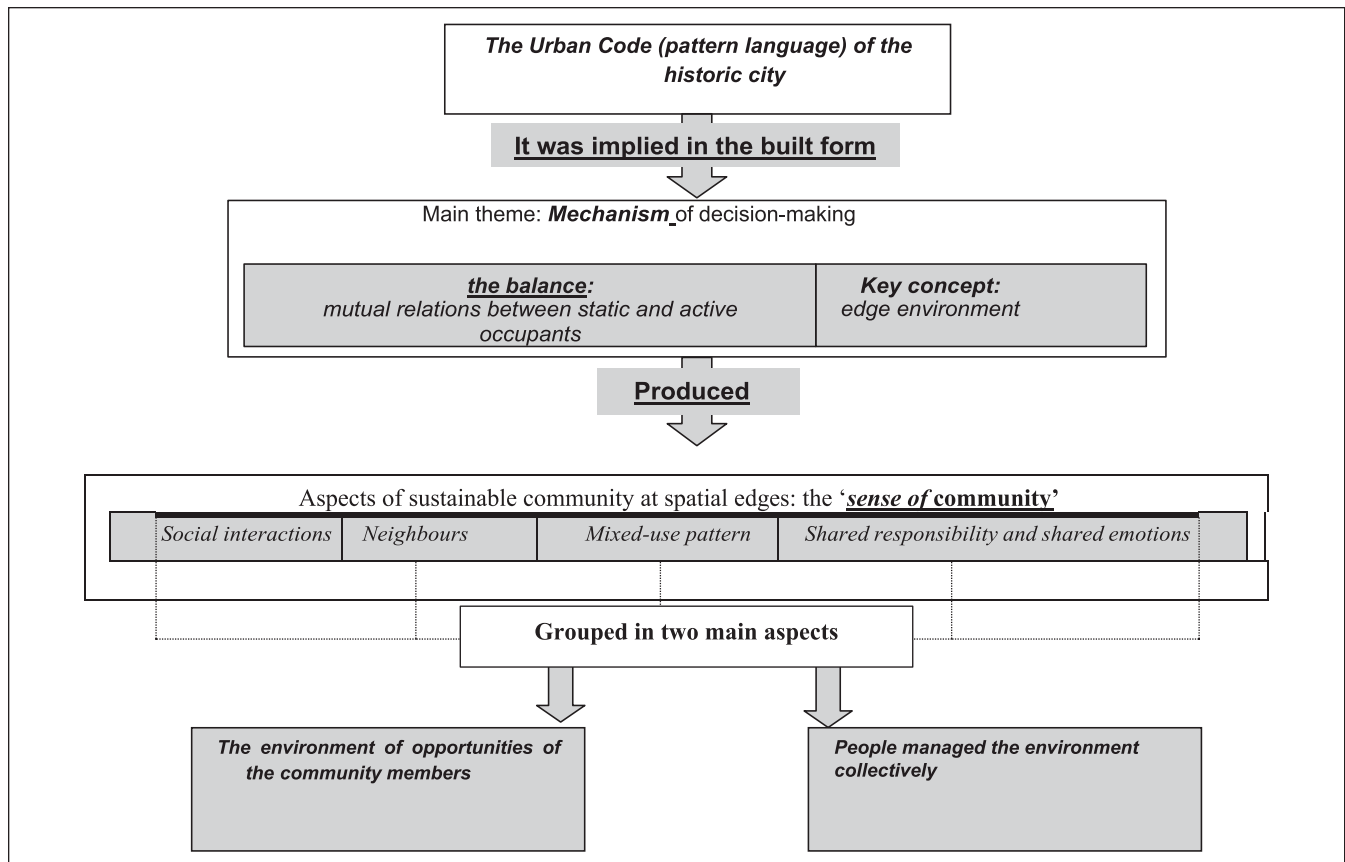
The Urban Code (pattern language) of the historic city

It was implied in the built form

Main theme: Mechanism of decision-making

the balance: mutual relations between static and active occupants

Key concept: edge environment

Produced

Aspects of sustainable community at spatial edges: the 'sense of community'

Social interactions

Neighbours

Mixed-use pattern

Shared responsibility and shared emotions

Grouped in two main aspects

The environment of opportunities of the community members

People managed the environment collectively